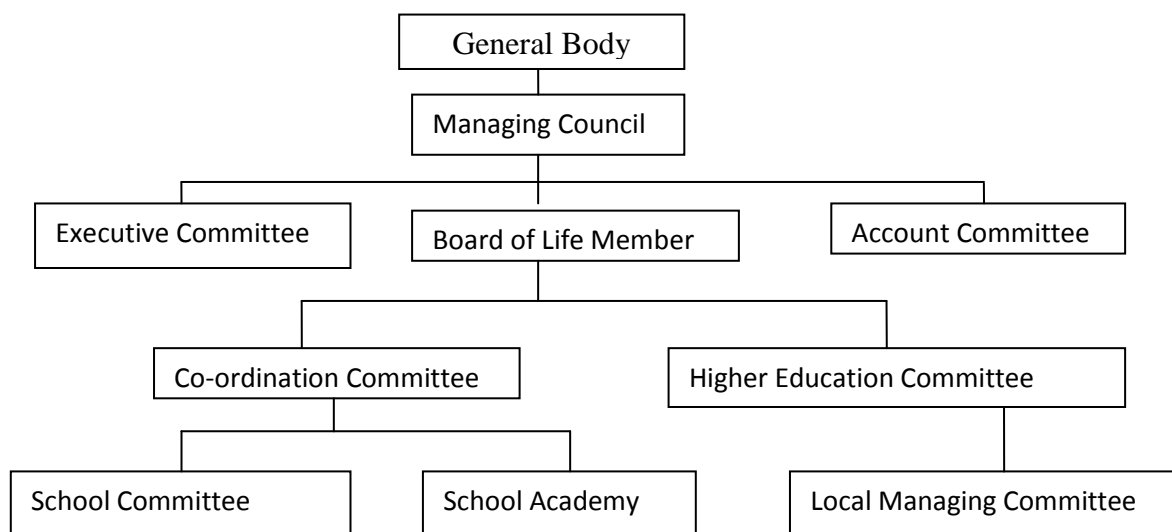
General Body

Managing Council

Executive Committee

Board of Life Member

Account Committee

Co-ordination Committee

Higher Education Committee

School Committee

School Academy

Local Managing Committee